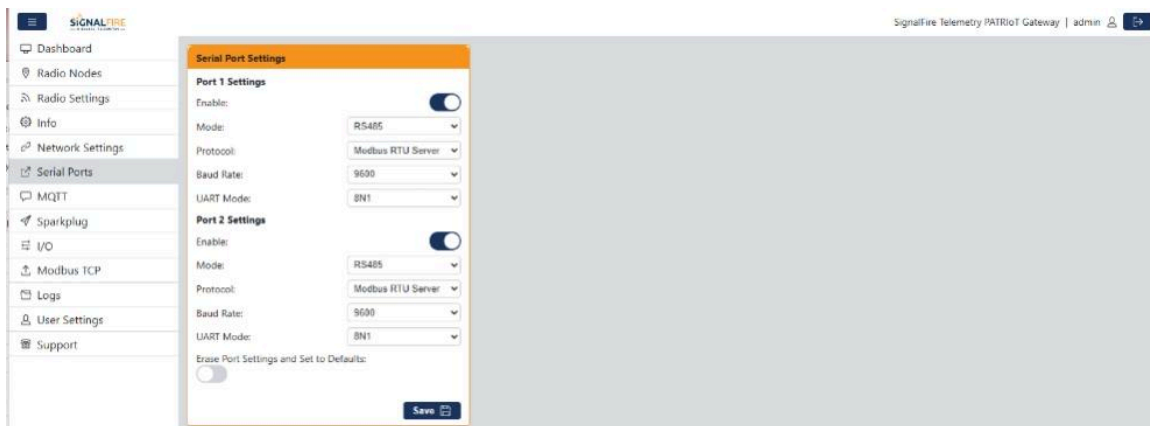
SIGNALFIRE

SignalFire Telemetry PATRIoT Gateway | admin

Dashboard
Radio Nodes
Radio Settings
Info
Network Settings
Serial Ports
MQTT
Sparkplug
I/O
Modbus TCP
Logs
User Settings
Support

Serial Port Settings

Port 1 Settings

Enable:

Mode: RS485

Protocol: Modbus RTU Server

Baud Rate: 9600

UART Mode: 8N1

Port 2 Settings

Enable:

Mode: RS485

Protocol: Modbus RTU Server

Baud Rate: 9600

UART Mode: 8N1

Erase Port Settings and Set to Defaults:

Save